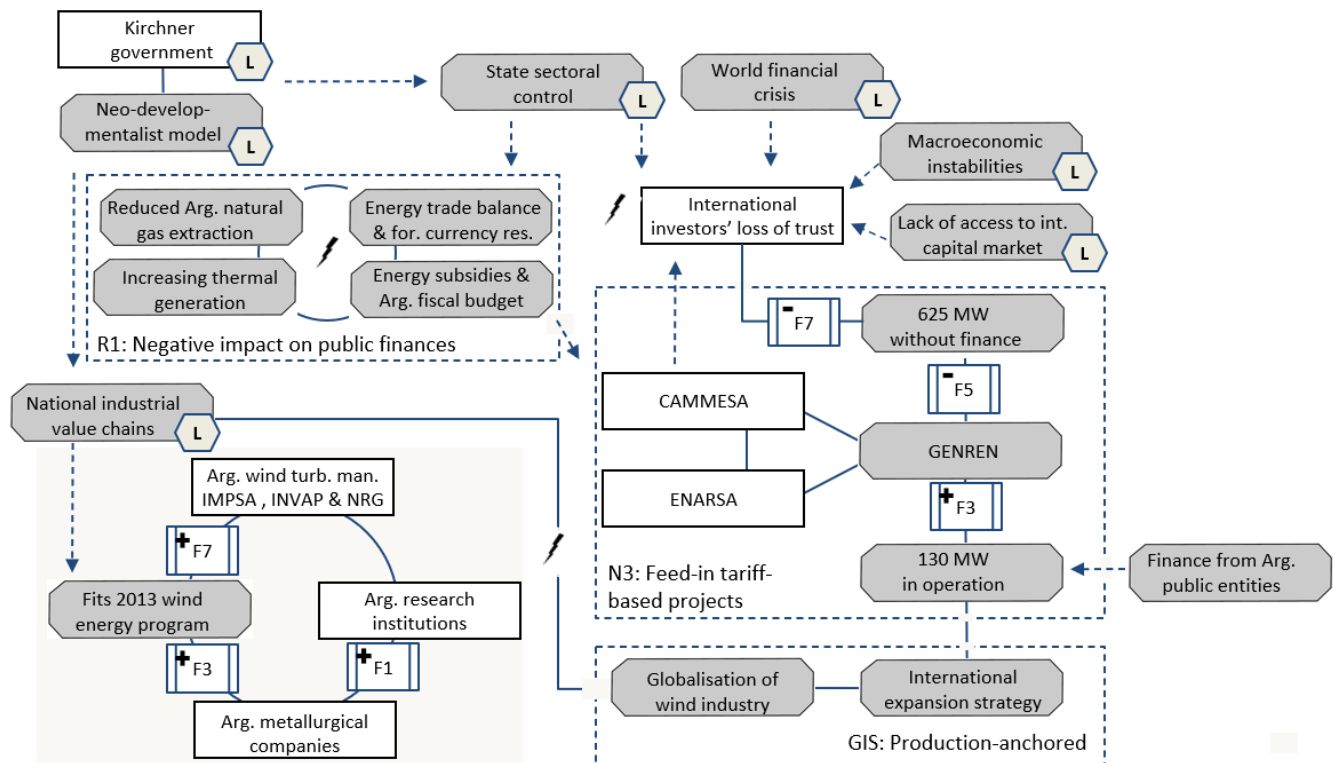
Kirchner government L

Neo-developmentalist model L

State sectoral control L

World financial crisis L

Macroeconomic instabilities L

Reduced Arg. natural gas extraction

Energy trade balance & for. currency res.

Increasing thermal generation

Energy subsidies & Arg. fiscal budget

R1: Negative impact on public finances

International investors' loss of trust

Lack of access to int. capital market L

- F7

625 MW without finance

- F5

CAMMESA

GENREN

ENARSA

+ F3

130 MW in operation

N3: Feed-in tariff-based projects

Finance from Arg. public entities

National industrial value chains L

Arg. wind turb. man. IMPSA , INVAP & NRG

+ F7

Fits 2013 wind energy program

Arg. research institutions

+ F3

+ F1

Arg. metallurgical companies

Globalisation of wind industry

International expansion strategy

GIS: Production-anchored